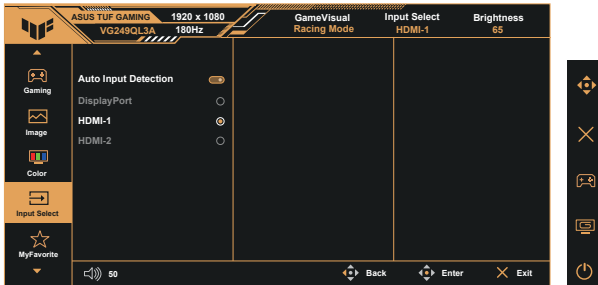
ASUS TUF GAMING 1920 x 1080
VG249QL3A 180Hz

GameVisual
Racing Mode

Input Select
HDMI-1

Brightness
65

Gaming

Image

Color

Input Select

MyFavorite

Auto Input Detection
DisplayPort
HDMI-1
HDMI-2

50

Back

Enter

Exit